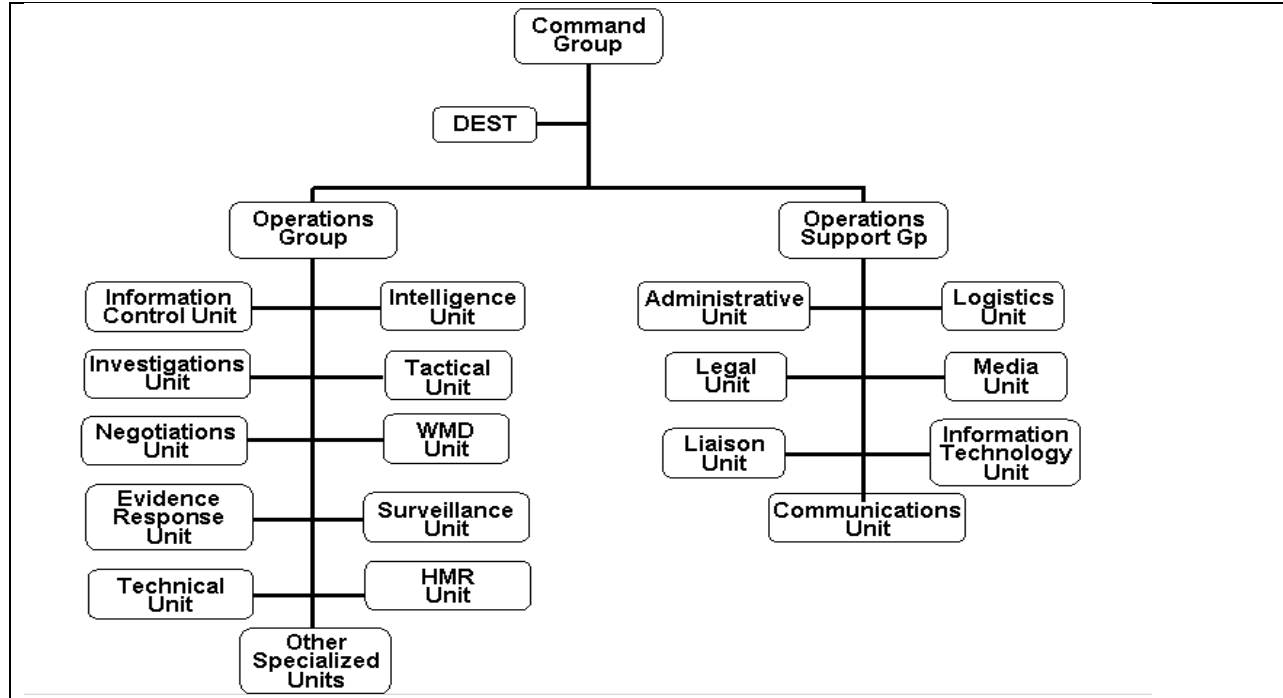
Command Group

DEST

Operations Group

Information Control Unit

Intelligence Unit

Investigations Unit

Tactical Unit

Negotiations Unit

WMD Unit

Evidence Response Unit

Surveillance Unit

Technical Unit

HMR Unit

Other Specialized Units

Operations Support Gp

Administrative Unit

Logistics Unit

Legal Unit

Media Unit

Liaison Unit

Information Technology Unit

Communications Unit